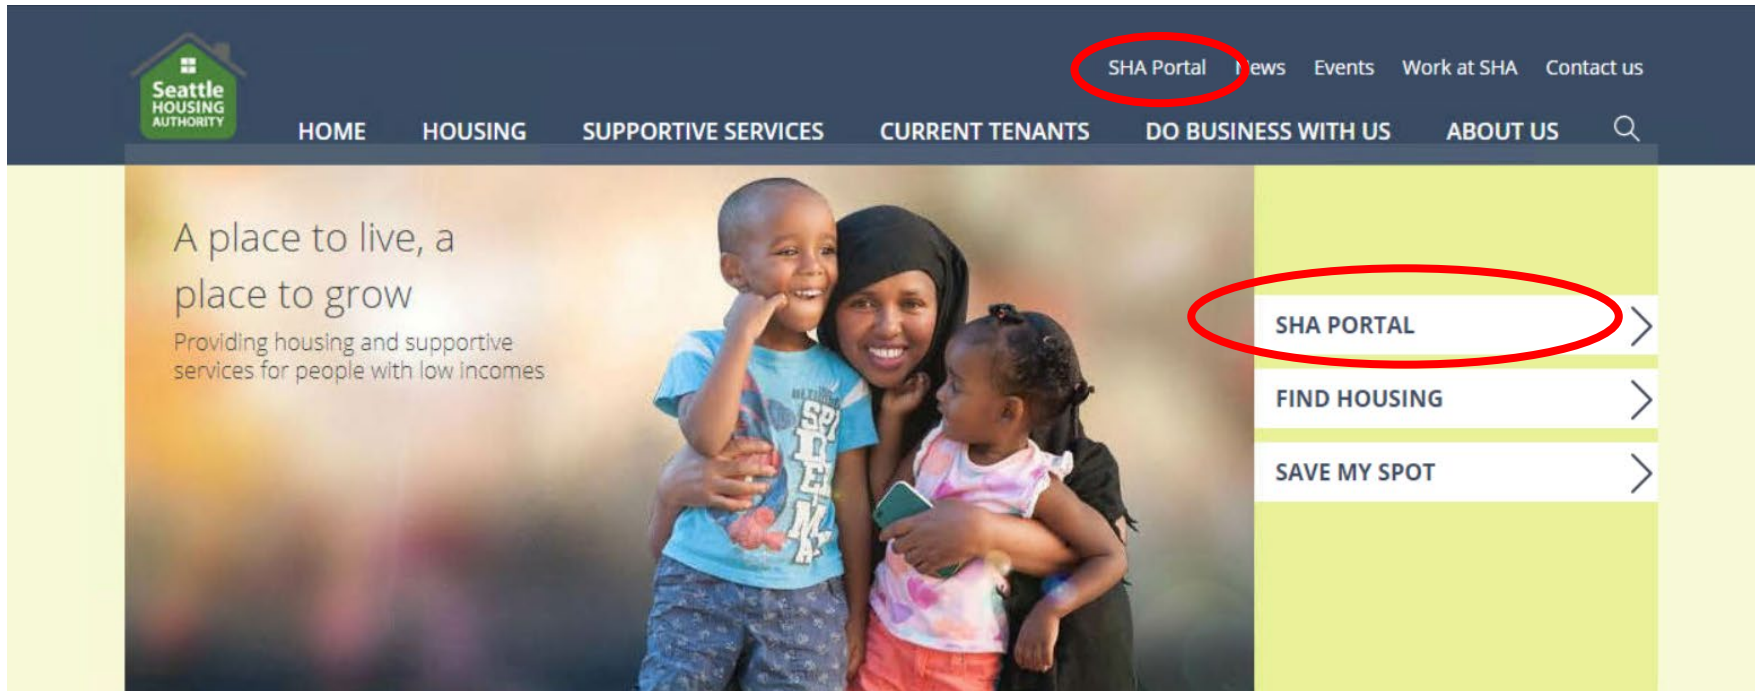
Seattle HOUSING AUTHORITY

SHA Portal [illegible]ews Events Work at SHA Contact us

HOME HOUSING SUPPORTIVE SERVICES CURRENT TENANTS DO BUSINESS WITH US ABOUT US

A place to live, a place to grow

Providing housing and supportive services for people with low incomes

SHA PORTAL

FIND HOUSING

SAVE MY SPOT